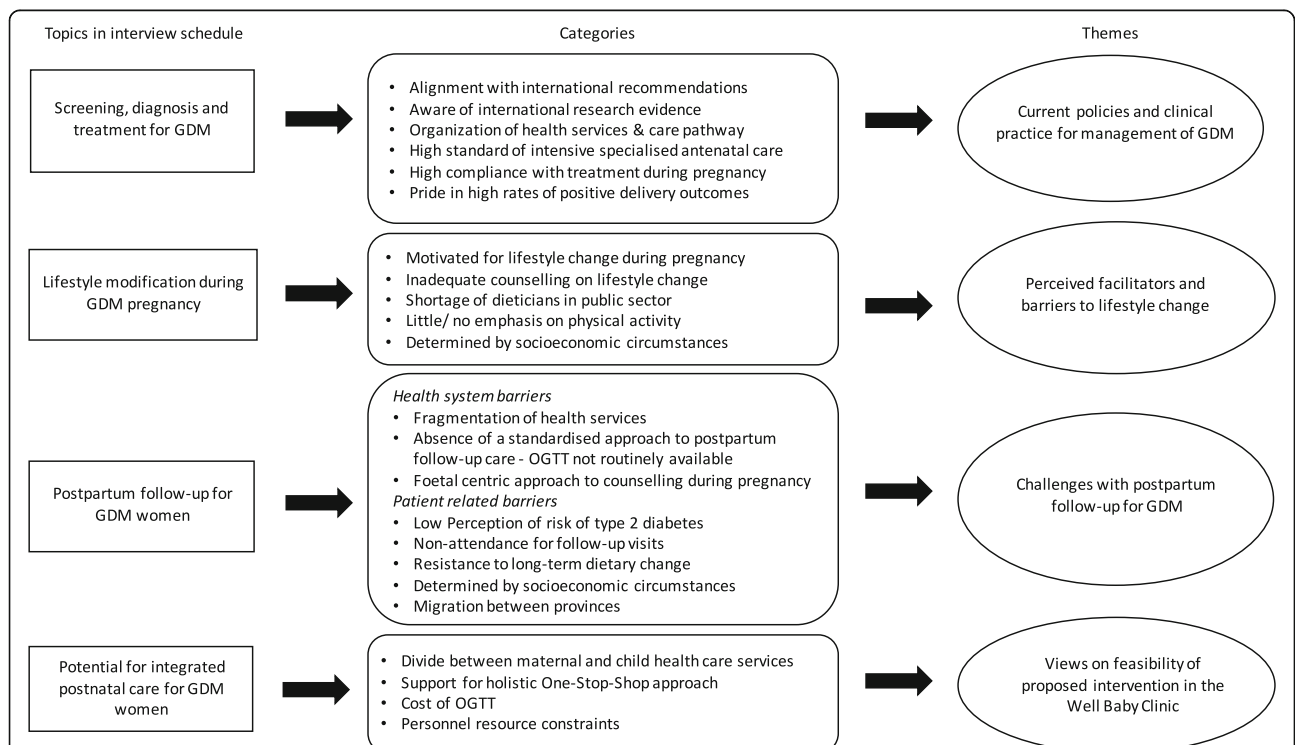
Topics in interview schedule

Categories

Themes

Screening, diagnosis and treatment for GDM

- Alignment with international recommendations
- Aware of international research evidence
- Organization of health services & care pathway
- High standard of intensive specialised antenatal care
- High compliance with treatment during pregnancy
- Pride in high rates of positive delivery outcomes

Current policies and clinical practice for management of GDM

Lifestyle modification during GDM pregnancy

- Motivated for lifestyle change during pregnancy
- Inadequate counselling on lifestyle change
- Shortage of dieticians in public sector
- Little/ no emphasis on physical activity
- Determined by socioeconomic circumstances

Perceived facilitators and barriers to lifestyle change

Postpartum follow-up for GDM women

*Health system barriers*
- Fragmentation of health services
- Absence of a standardised approach to postpartum follow-up care - OGTT not routinely available
- Foetal centric approach to counselling during pregnancy

*Patient related barriers*
- Low Perception of risk of type 2 diabetes
- Non-attendance for follow-up visits
- Resistance to long-term dietary change
- Determined by socioeconomic circumstances
- Migration between provinces

Challenges with postpartum follow-up for GDM

Potential for integrated postnatal care for GDM women

- Divide between maternal and child health care services
- Support for holistic One-Stop-Shop approach
- Cost of OGTT
- Personnel resource constraints

Views on feasibility of proposed intervention in the Well Baby Clinic